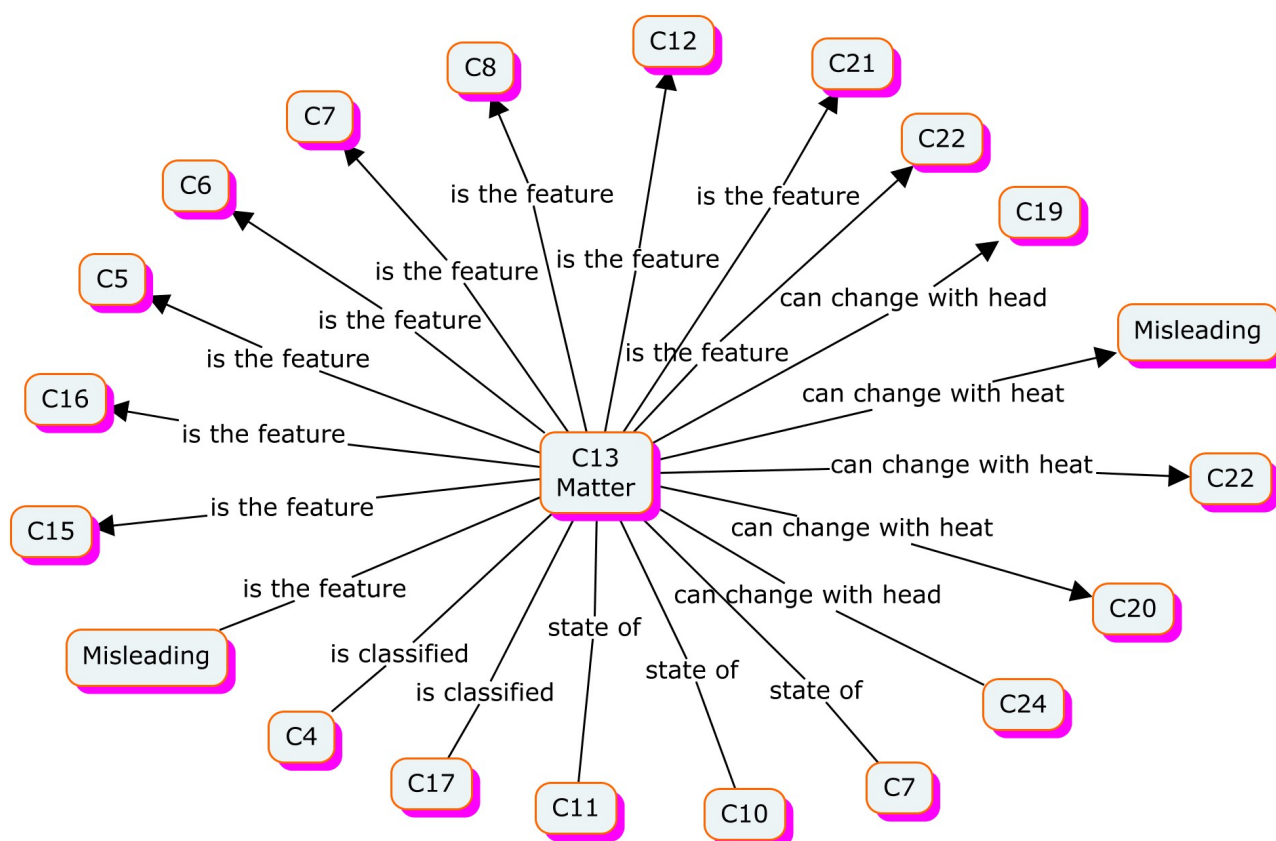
C13
Matter

is the feature
C8

is the feature
C12

is the feature
C21

is the feature
C22

can change with head
C19

can change with heat
Misleading

can change with heat
C22

can change with heat
C20

can change with head
C24

state of
C7

state of
C10

state of
C11

is classified
C17

is classified
C4

is the feature
Misleading

is the feature
C15

is the feature
C16

is the feature
C5

is the feature
C6

is the feature
C7